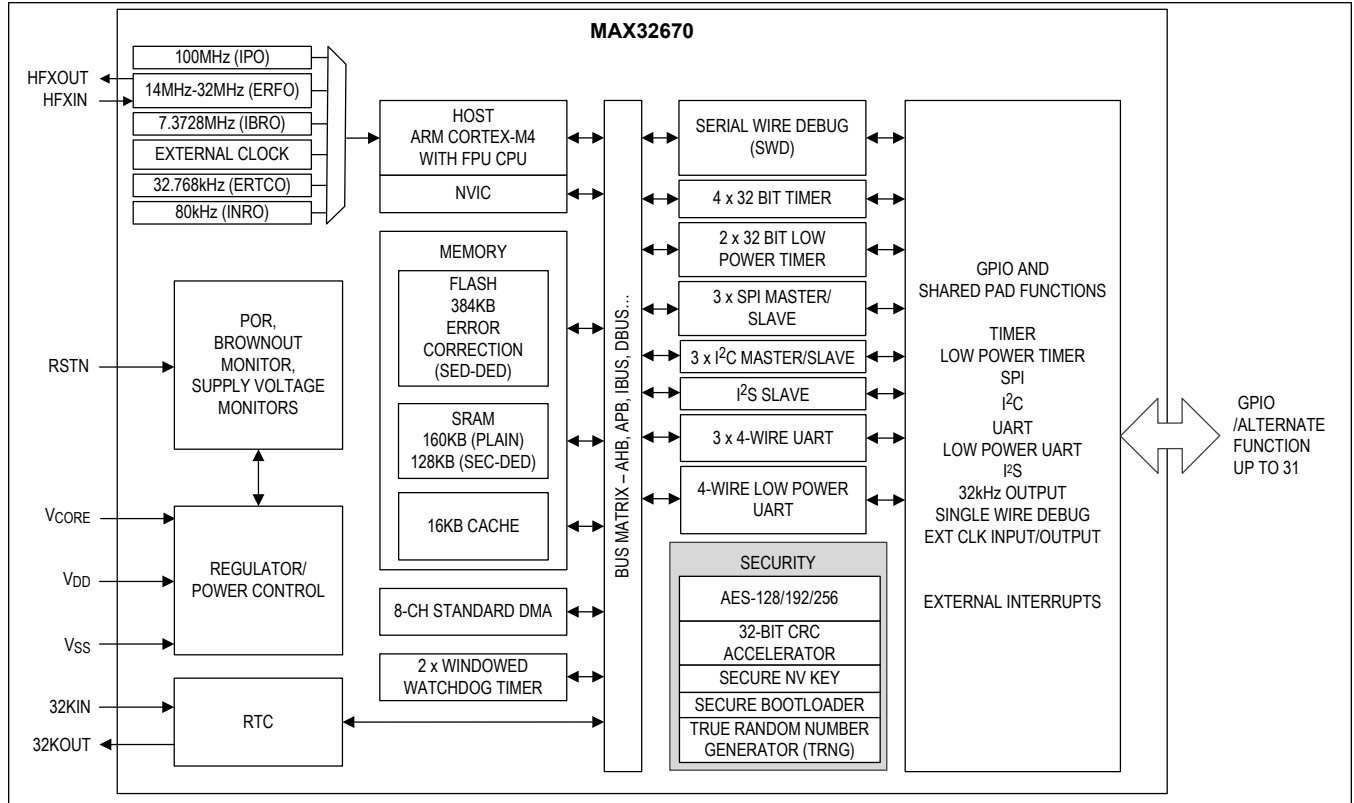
MAX32670

100MHz (IPO)
HFXOUT
HFXIN
14MHz-32MHz (ERFO)
7.3728MHz (IBRO)
EXTERNAL CLOCK
32.768kHz (ERTCO)
80kHz (INRO)

HOST
ARM CORTEX-M4
WITH FPU CPU
NVIC

MEMORY
FLASH
384KB
ERROR
CORRECTION
(SED-DED)

SRAM
160KB (PLAIN)
128KB (SEC-DED)

16KB CACHE

8-CH STANDARD DMA

2 x WINDOWED
WATCHDOG TIMER

POR,
BROWNOUT
MONITOR,
SUPPLY VOLTAGE
MONITORS

RSTN

$V_{CORE}$
$V_{DD}$
$V_{SS}$

REGULATOR/
POWER CONTROL

32KIN
32KOUT
RTC

BUS MATRIX – AHB, APB, IBUS, DBUS...

SERIAL WIRE DEBUG
(SWD)
4 x 32 BIT TIMER
2 x 32 BIT LOW
POWER TIMER
3 x SPI MASTER/
SLAVE
3 x $I^2C$ MASTER/SLAVE
$I^2S$ SLAVE
3 x 4-WIRE UART
4-WIRE LOW POWER
UART

SECURITY
AES-128/192/256
32-BIT CRC
ACCELERATOR
SECURE NV KEY
SECURE BOOTLOADER
TRUE RANDOM NUMBER
GENERATOR (TRNG)

GPIO AND
SHARED PAD FUNCTIONS

TIMER
LOW POWER TIMER
SPI
$I^2C$
UART
LOW POWER UART
$I^2S$
32kHz OUTPUT
SINGLE WIRE DEBUG
EXT CLK INPUT/OUTPUT

EXTERNAL INTERRUPTS

GPIO
/ALTERNATE
FUNCTION
UP TO 31